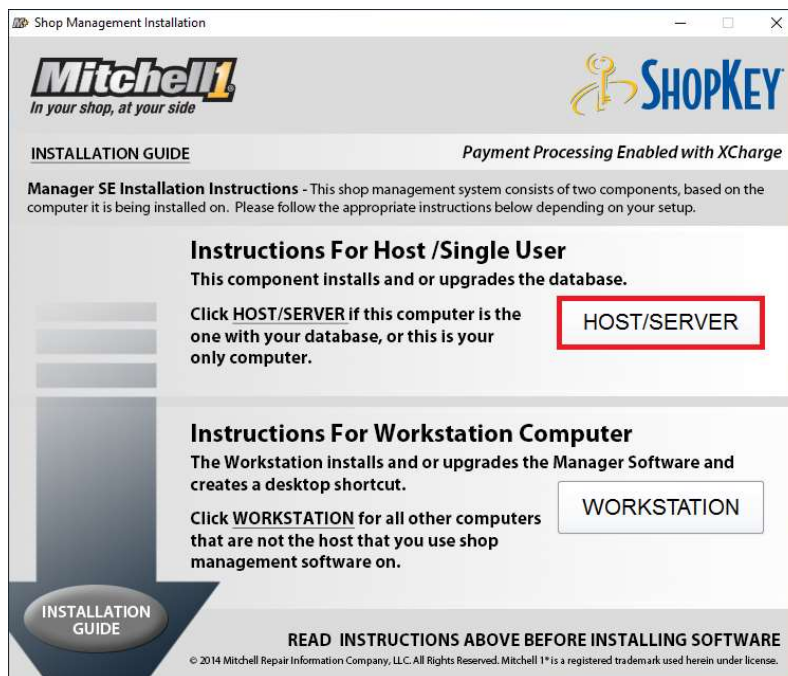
Shop Management Installation

Mitchell1
In your shop, at your side

SHOPKEY

INSTALLATION GUIDE

Payment Processing Enabled with XCharge

Manager SE Installation Instructions - This shop management system consists of two components, based on the computer it is being installed on. Please follow the appropriate instructions below depending on your setup.

Instructions For Host /Single User
This component installs and or upgrades the database.

Click HOST/SERVER if this computer is the one with your database, or this is your only computer.

HOST/SERVER

Instructions For Workstation Computer
The Workstation installs and or upgrades the Manager Software and creates a desktop shortcut.

WORKSTATION

Click WORKSTATION for all other computers that are not the host that you use shop management software on.

INSTALLATION GUIDE

READ INSTRUCTIONS ABOVE BEFORE INSTALLING SOFTWARE

© 2014 Mitchell Repair Information Company, LLC. All Rights Reserved. Mitchell 1® is a registered trademark used herein under license.